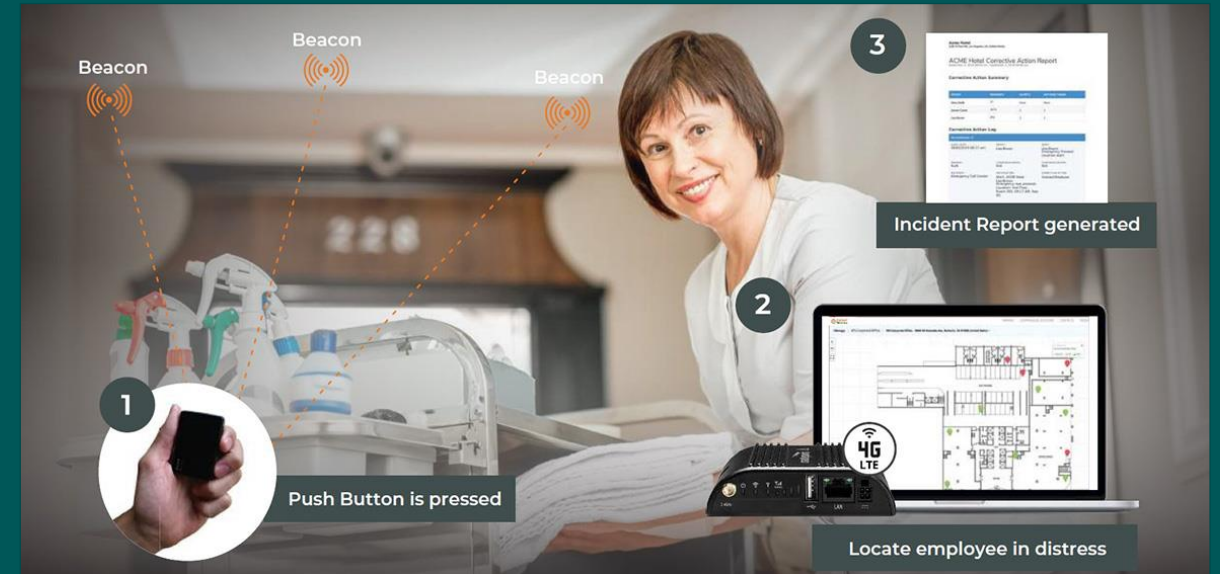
Beacon

Beacon

Beacon

3

ACME Hotel Corrective Action Report

Corrective Action Summary

Corrective Action Log

Incident Report generated

226

2

4G LTE

LAN

1

Push Button is pressed

Locate employee in distress